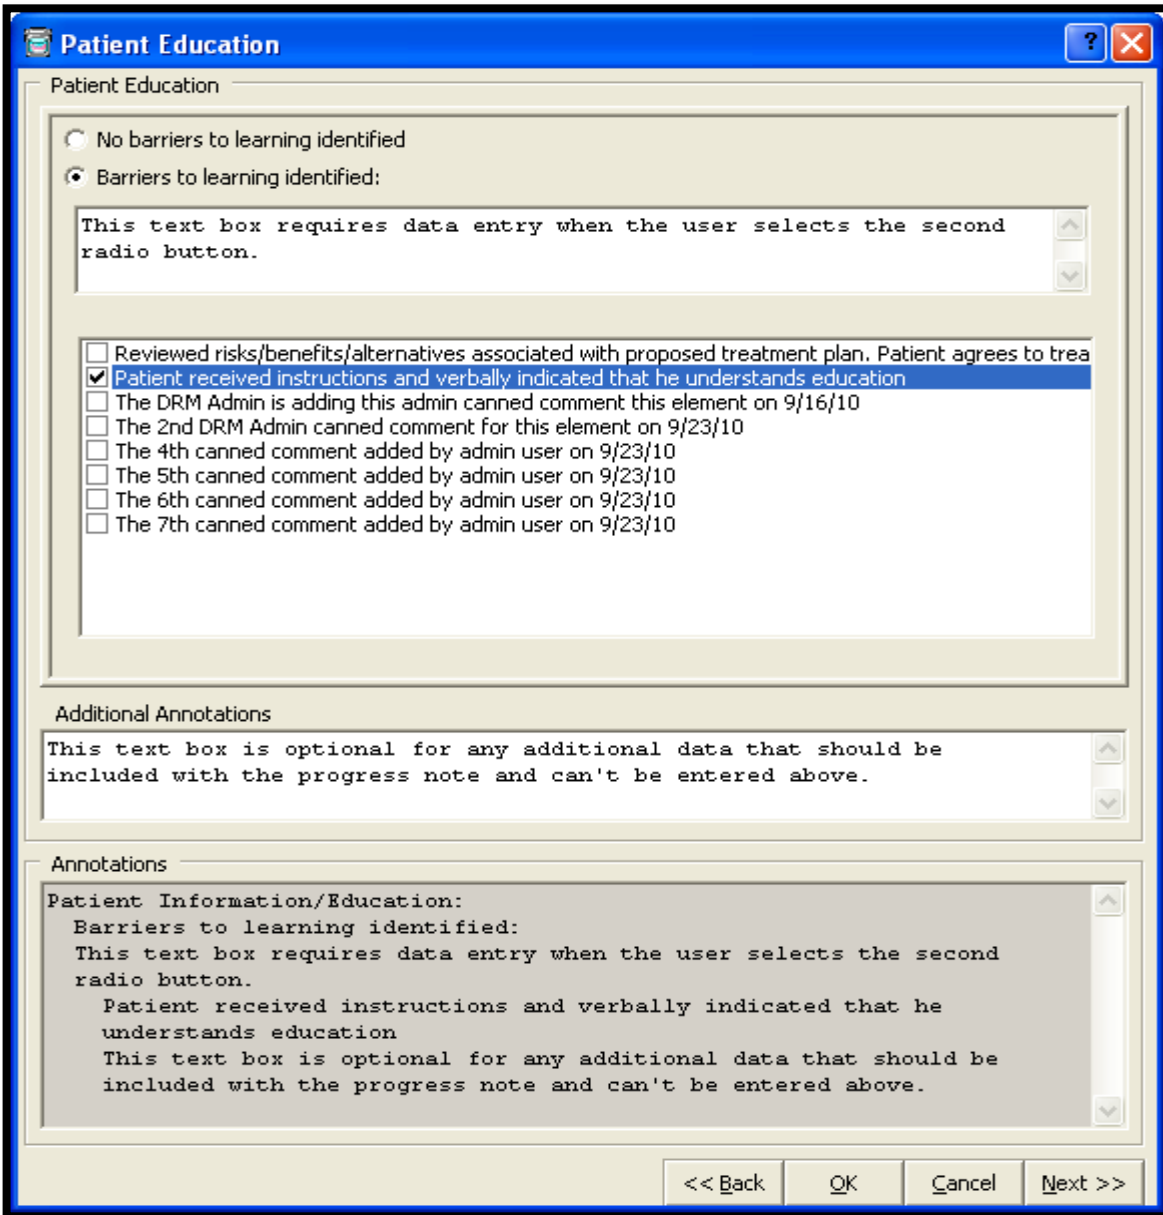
Patient Education

?

Patient Education

No barriers to learning identified

Barriers to learning identified:

This text box requires data entry when the user selects the second radio button.

Reviewed risks/benefits/alternatives associated with proposed treatment plan. Patient agrees to trea
Patient received instructions and verbally indicated that he understands education
The DRM Admin is adding this admin canned comment this element on 9/16/10
The 2nd DRM Admin canned comment for this element on 9/23/10
The 4th canned comment added by admin user on 9/23/10
The 5th canned comment added by admin user on 9/23/10
The 6th canned comment added by admin user on 9/23/10
The 7th canned comment added by admin user on 9/23/10

Additional Annotations

This text box is optional for any additional data that should be included with the progress note and can't be entered above.

Annotations

Patient Information/Education:
Barriers to learning identified:
This text box requires data entry when the user selects the second radio button.
Patient received instructions and verbally indicated that he understands education
This text box is optional for any additional data that should be included with the progress note and can't be entered above.

<< Back
OK
Cancel
Next >>